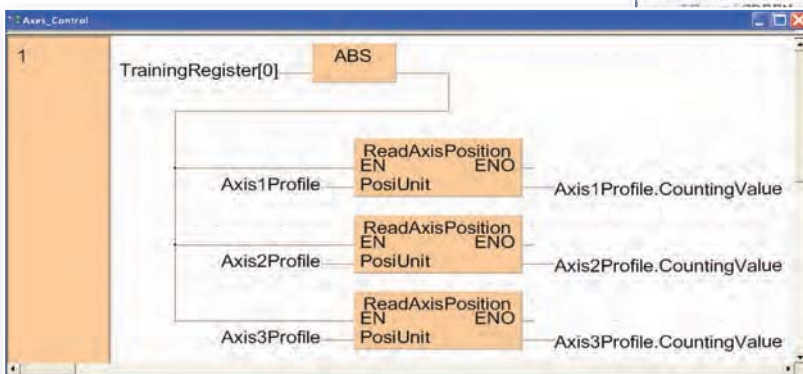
Axes_Control

1

TrainingRegister[0]

ABS

ReadAxisPosition
EN ENO
Axis1Profile PosiUnit
Axis1Profile.CountingValue

ReadAxisPosition
EN ENO
Axis2Profile PosiUnit
Axis2Profile.CountingValue

ReadAxisPosition
EN ENO
Axis3Profile PosiUnit
Axis3Profile.CountingValue